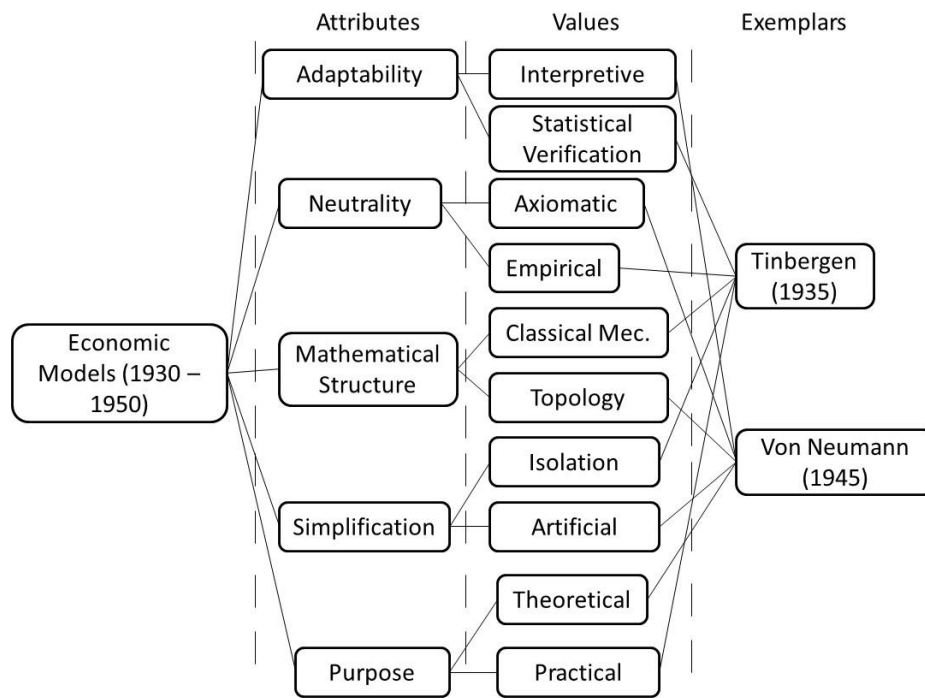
Attributes

Values

Exemplars

Economic Models (1930 – 1950)

Adaptability

Neutrality

Mathematical Structure

Simplification

Purpose

Interpretive

Statistical Verification

Axiomatic

Empirical

Classical Mec.

Topology

Isolation

Artificial

Theoretical

Practical

Tinbergen (1935)

Von Neumann (1945)